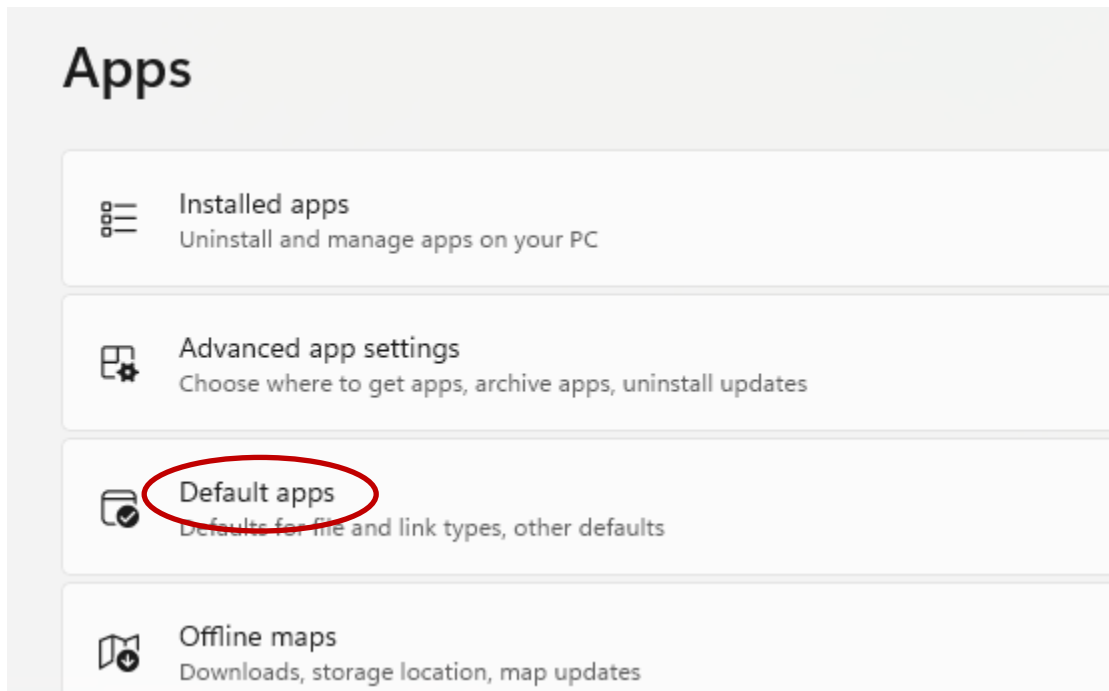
Apps

Installed apps
Uninstall and manage apps on your PC

Advanced app settings
Choose where to get apps, archive apps, uninstall updates

Default apps
Defaults for file and link types, other defaults

Offline maps
Downloads, storage location, map updates